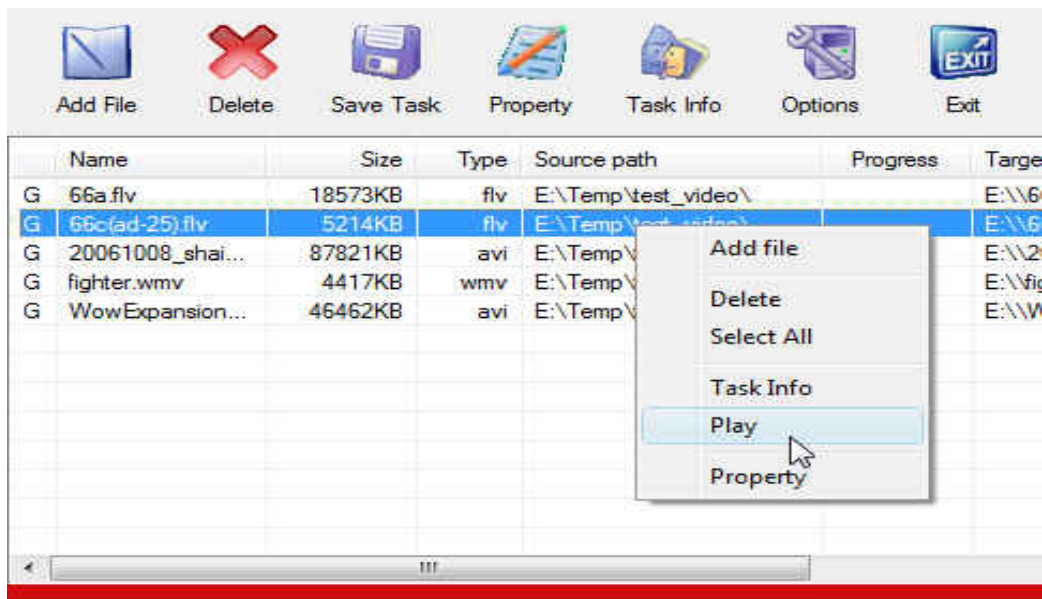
Add File Delete Save Task Property Task Info Options Exit

EXIT

| | Name | Size | Type | Source path | Progress | Targe |
|---|---|---|---|---|---|---|
| G | 66a.flv | 18573KB | flv | E:\Temp\test_video\ | | E:\\6 |
| G | 66c(ad-25).flv | 5214KB | flv | E:\Temp\test_video\ | | E:\\6 |
| G | 20061008_shai... | 87821KB | avi | E:\Temp\ | | E:\\2 |
| G | fighter.wmv | 4417KB | wmv | E:\Temp\ | | E:\\fi |
| G | WowExpansion... | 46462KB | avi | E:\Temp\ | | E:\\W |

Add file
Delete
Select All
Task Info
Play
Property